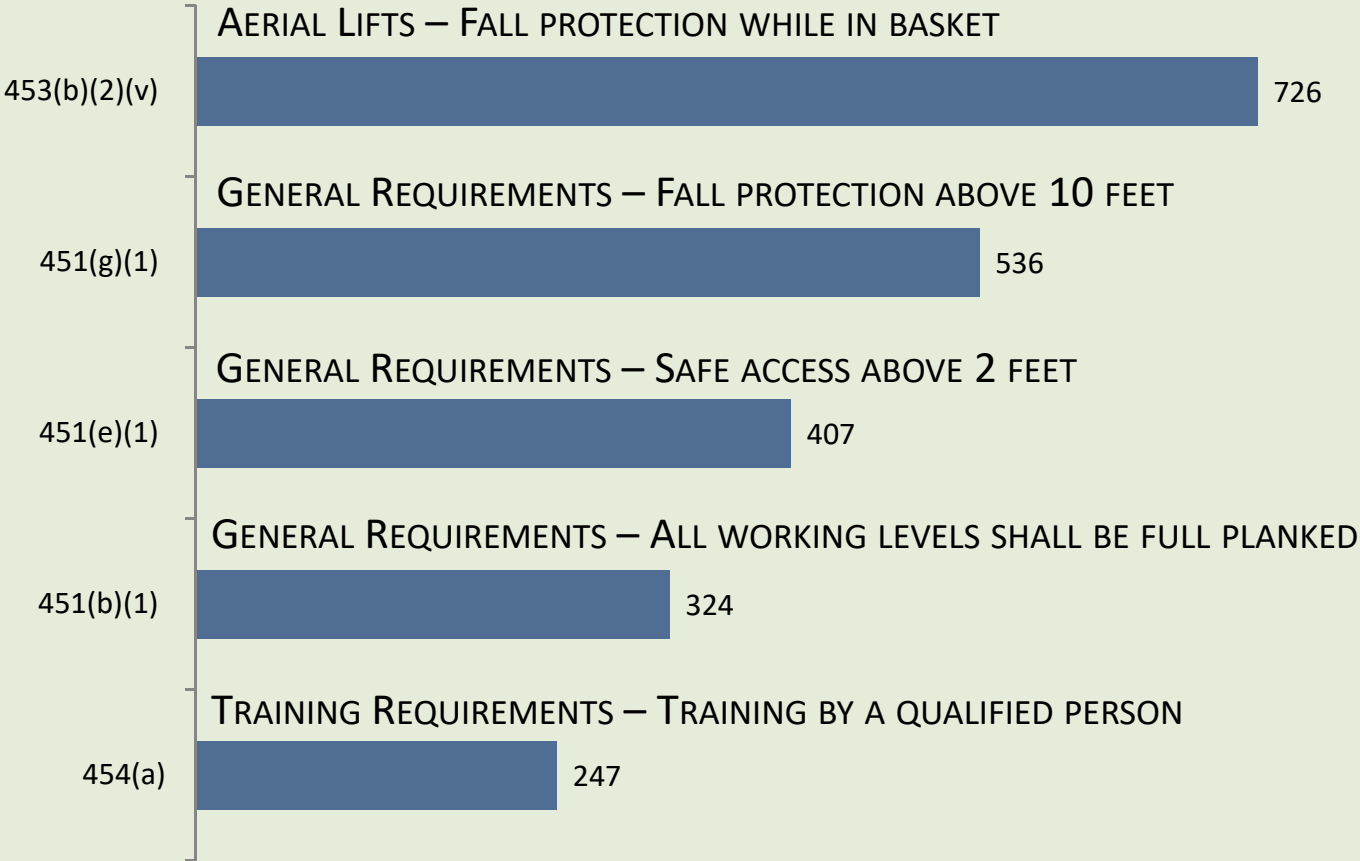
Aerial Lifts – Fall protection while in basket
453(b)(2)(v)
726

General Requirements – Fall protection above 10 feet
451(g)(1)
536

General Requirements – Safe access above 2 feet
451(e)(1)
407

General Requirements – All working levels shall be full planked
451(b)(1)
324

Training Requirements – Training by a qualified person
454(a)
247